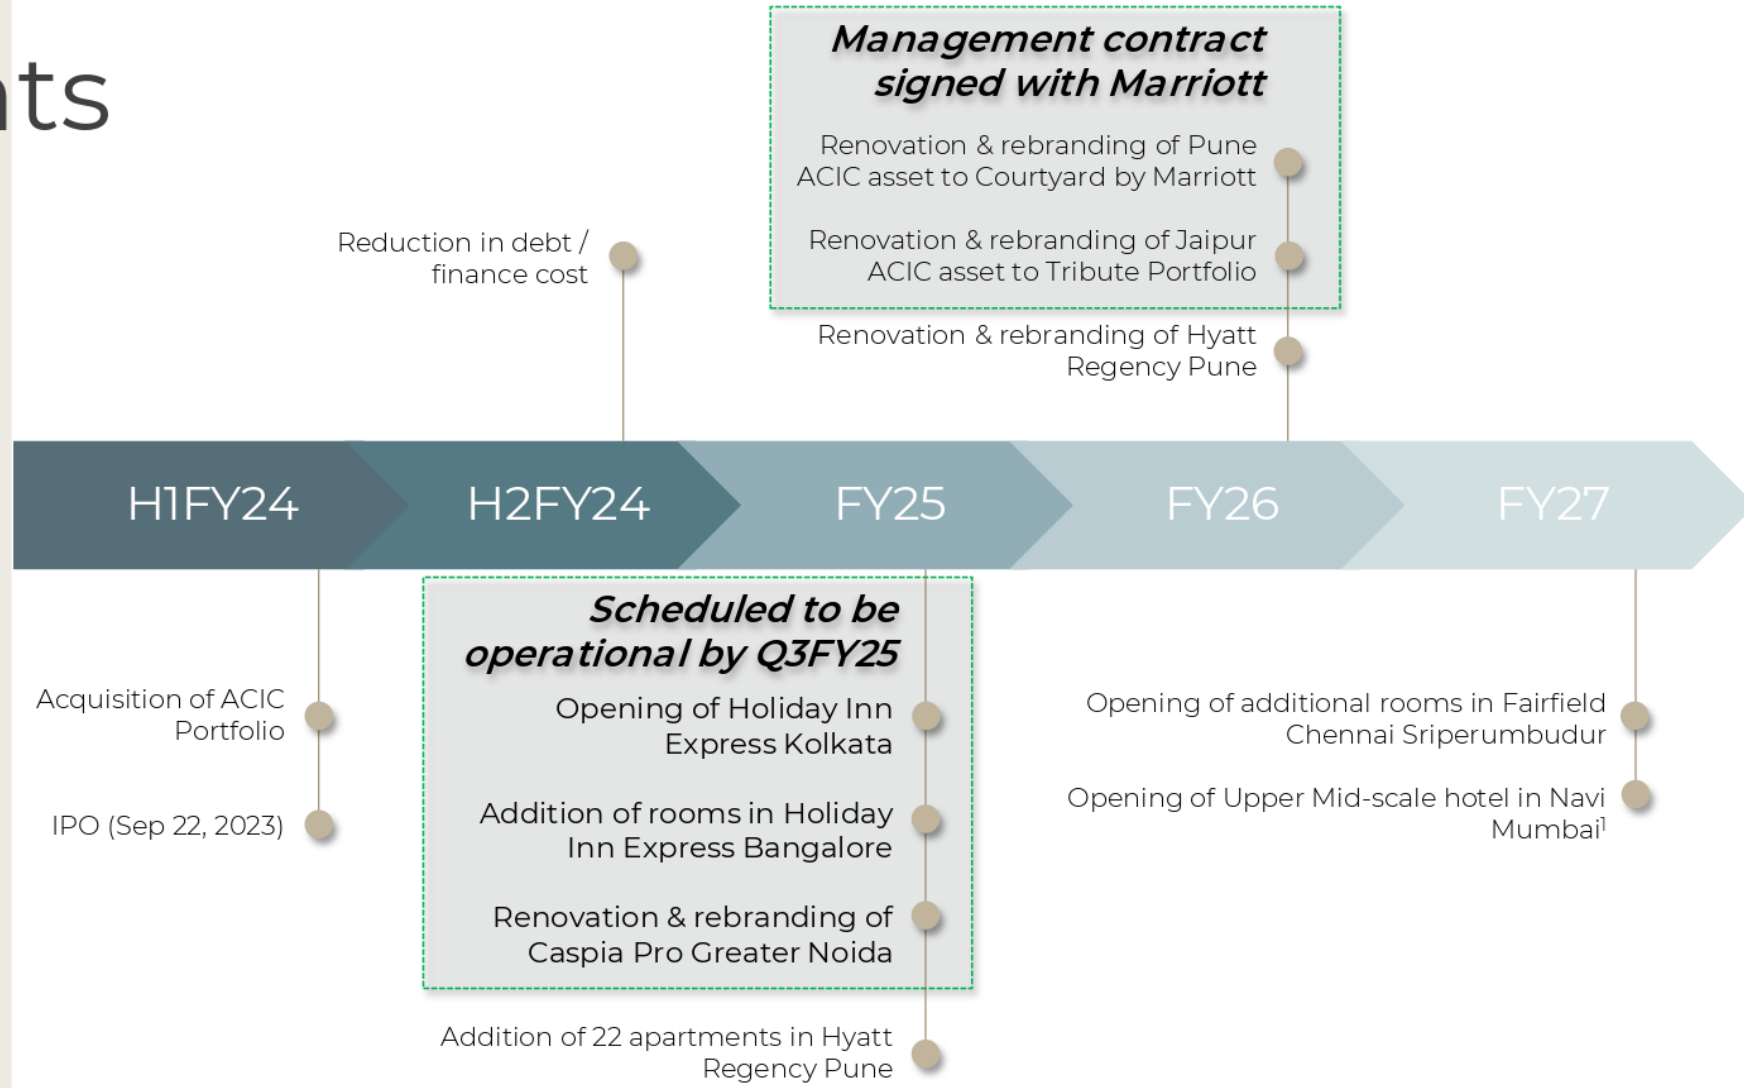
ts

Management contract signed with Marriott

Renovation & rebranding of Pune ACIC asset to Courtyard by Marriott

Renovation & rebranding of Jaipur ACIC asset to Tribute Portfolio

Reduction in debt / finance cost

Renovation & rebranding of Hyatt Regency Pune

H1FY24

H2FY24

FY25

FY26

FY27

Scheduled to be operational by Q3FY25

Acquisition of ACIC Portfolio

IPO (Sep 22, 2023)

Opening of Holiday Inn Express Kolkata

Addition of rooms in Holiday Inn Express Bangalore

Renovation & rebranding of Caspia Pro Greater Noida

Addition of 22 apartments in Hyatt Regency Pune

Opening of additional rooms in Fairfield Chennai Sriperumbudur

Opening of Upper Mid-scale hotel in Navi Mumbai$^1$